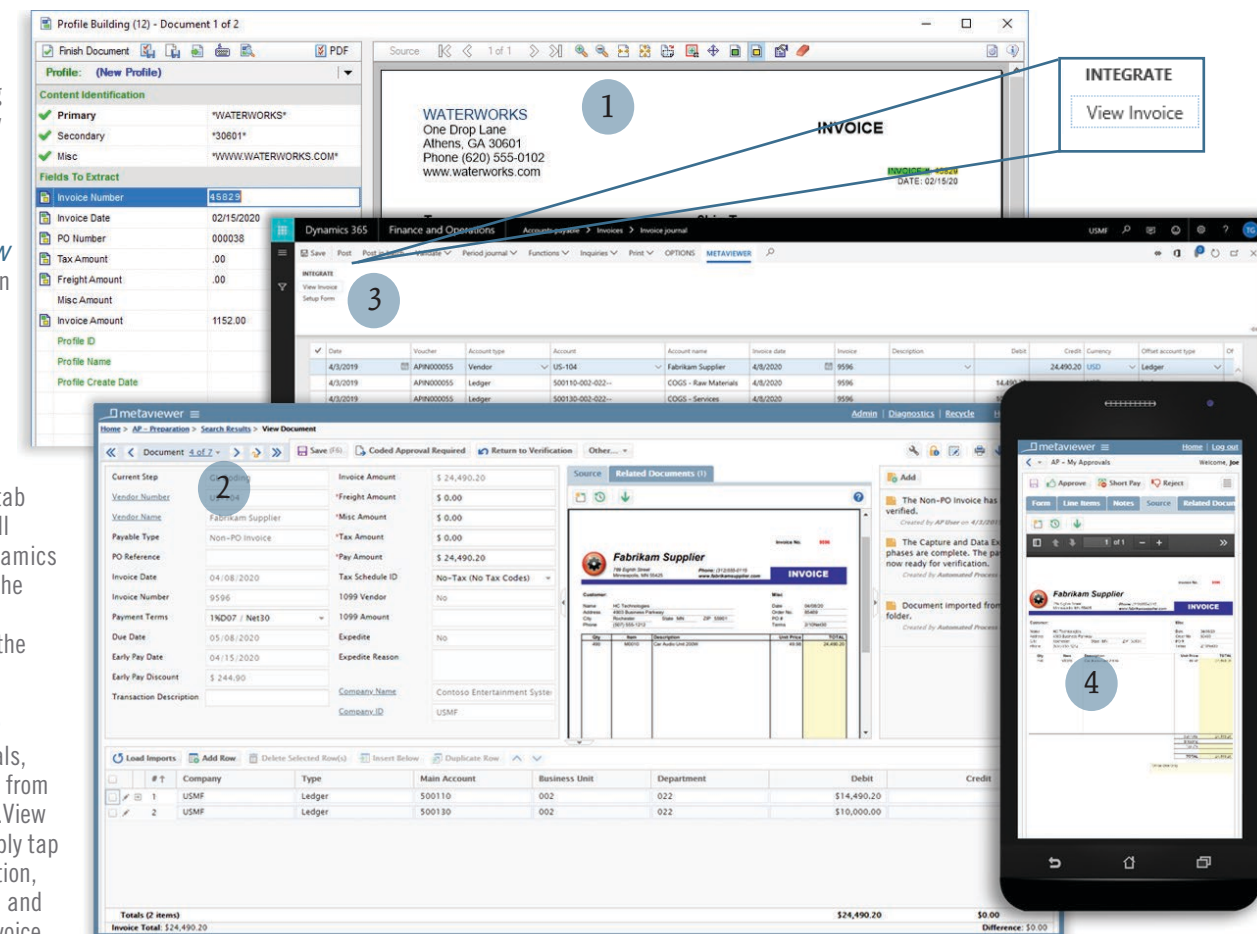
Profile Building (12) - Document 1 of 2

Finish Document PDF

Profile: (New Profile)

Content Identification

| | |
|---|---|
| Primary | *WATERWORKS* |
| Secondary | *30601* |
| Misc | *WWW.WATERWORKS.COM* |

Fields To Extract

| | |
|---|---|
| Invoice Number | 45829 |
| Invoice Date | 02/15/2020 |
| PO Number | 000038 |
| Tax Amount | .00 |
| Freight Amount | .00 |
| Misc Amount | |
| Invoice Amount | 1152.00 |
| Profile ID | |
| Profile Name | |
| Profile Create Date | |

Source 1 of 1

WATERWORKS
One Drop Lane
Athens, GA 30601
Phone (620) 555-0102
www.waterworks.com

INVOICE

DATE: 02/15/20

1

INTEGRATE
View Invoice

Dynamics 365 Finance and Operations Accounts payable > Invoices > Invoice journal USMF

Save Post Post in batch Validate Period journal Functions Inquiries Print OPTIONS METAVIEWER

INTEGRATE
View Invoice
Setup Form

3

| Date | Voucher | Account type | Account | Account name | Invoice date | Invoice | Description | Debit | Credit | Currency | Offset account type |
|---|---|---|---|---|---|---|---|---|---|---|---|
| 4/3/2019 | APIN000055 | Vendor | US-104 | Fabrikam Supplier | 4/8/2020 | 9596 | | | 24,490.20 | USD | Ledger |
| 4/3/2019 | APIN000055 | Ledger | 500110-002-022-- | COGS - Raw Materials | 4/8/2020 | 9596 | | 14,490.20 | | | |
| 4/3/2019 | APIN000055 | Ledger | 500130-002-022-- | COGS - Services | 4/8/2020 | 9596 | | | | | |

metaviewer Admin | Diagnostics | Recycle

Home > AP – Preparation > Search Results > View Document

Document 4 of 7 Save (F8) Coded Approval Required Return to Verification Other...

2

| | | | |
|---|---|---|---|
| Current Step | Coding | Invoice Amount | $ 24,490.20 |
| Vendor Number | US-104 | *Freight Amount | $ 0.00 |
| Vendor Name | Fabrikam Supplier | *Misc Amount | $ 0.00 |
| Payable Type | Non-PO Invoice | *Tax Amount | $ 0.00 |
| PO Reference | | *Pay Amount | $ 24,490.20 |
| Invoice Date | 04/08/2020 | Tax Schedule ID | No-Tax (No Tax Codes) |
| Invoice Number | 9596 | 1099 Vendor | No |
| Payment Terms | 1%D07 / Net30 | 1099 Amount | |
| Due Date | 05/08/2020 | Expedite | No |
| Early Pay Date | 04/15/2020 | Expedite Reason | |
| Early Pay Discount | $ 244.90 | | |
| Transaction Description | | Company Name | Contoso Entertainment Syste |
| | | Company ID | USMF |

Source Related Documents (1)

Fabrikam Supplier
INVOICE

Add

The Non-PO Invoice has verified.
Created by AP User on 4/3/201

The Capture and Data Ex phases are complete. The pa now ready for verification.
Created by Automated Process

Document imported from folder.
Created by Automated Process

Load Imports Add Row Delete Selected Row(s) Insert Below Duplicate Row

| # | Company | Type | Main Account | Business Unit | Department | Debit | Credit |
|---|---|---|---|---|---|---|---|
| 1 | USMF | Ledger | 500110 | 002 | 022 | $14,490.20 | |
| 2 | USMF | Ledger | 500130 | 002 | 022 | $10,000.00 | |

Totals (2 items) $24,490.20 $0.00
Invoice Total: $24,490.20 Difference: $0.00

metaviewer Home | Log out
AP – My Approvals Welcome, Joe
Approve Short Pay Reject
Form Line Items Notes Source Related Docu
1 of 1
Fabrikam Supplier
INVOICE

4